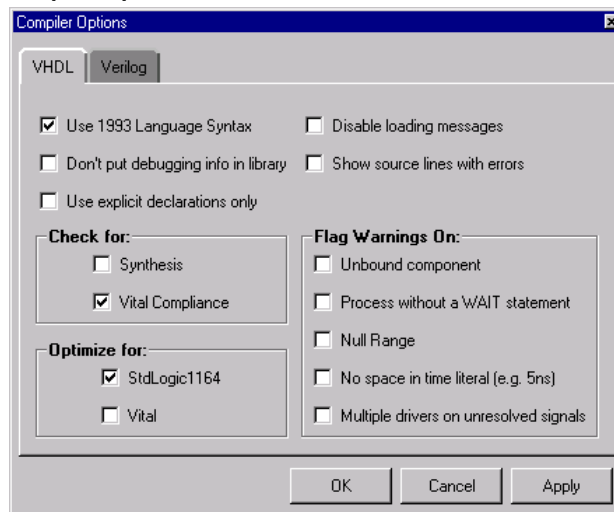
Compiler Options

VHDL
Verilog

Use 1993 Language Syntax
Don't put debugging info in library
Use explicit declarations only

Disable loading messages
Show source lines with errors

Check for:
Synthesis
Vital Compliance

Optimize for:
StdLogic1164
Vital

Flag Warnings On:
Unbound component
Process without a WAIT statement
Null Range
No space in time literal (e.g. 5ns)
Multiple drivers on unresolved signals

OK
Cancel
Apply